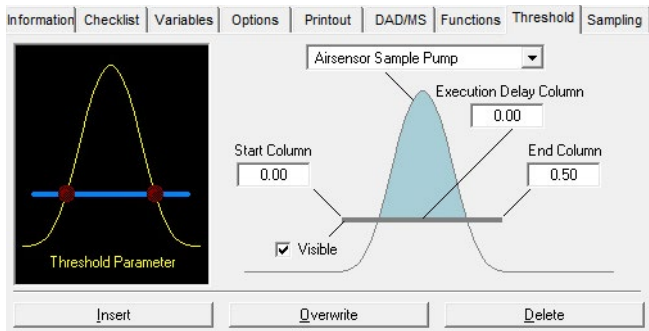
Information | Checklist | Variables | Options | Printout | DAD/MS | Functions | Threshold | Sampling

Airsensor Sample Pump

Execution Delay Column
0.00

Start Column
0.00

End Column
0.50

Visible

Threshold Parameter

Insert
Overwrite
Delete